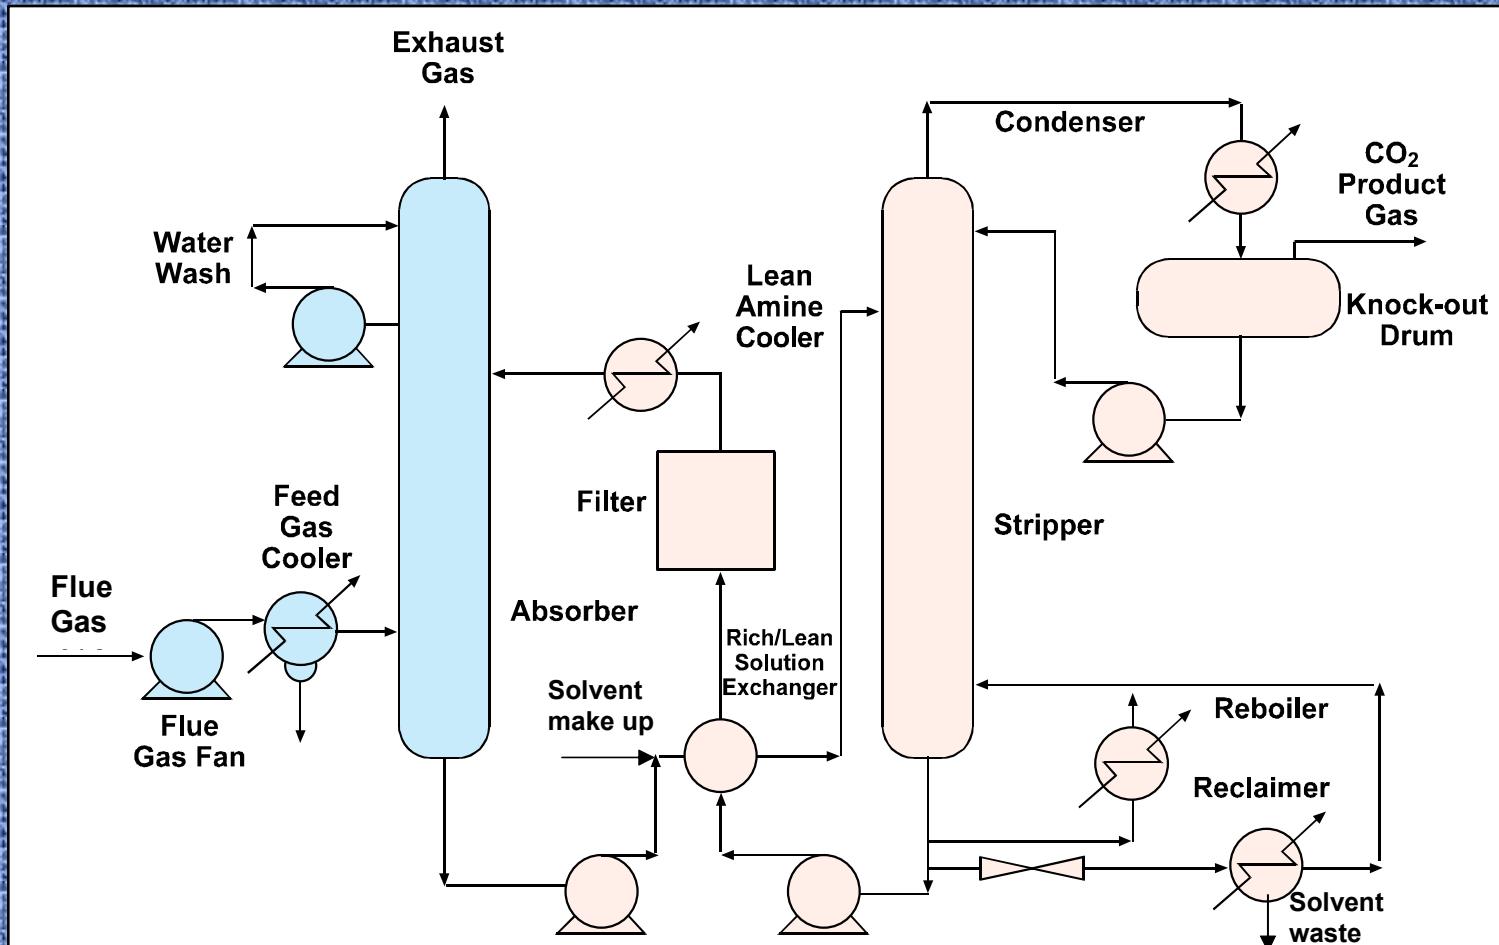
Exhaust Gas

Condenser

$CO_2$ Product Gas

Water Wash

Lean Amine Cooler

Knock-out Drum

Filter

Stripper

Feed Gas Cooler

Flue Gas

Absorber

Rich/Lean Solution Exchanger

Solvent make up

Reboiler

Flue Gas Fan

Reclaimer

Solvent waste